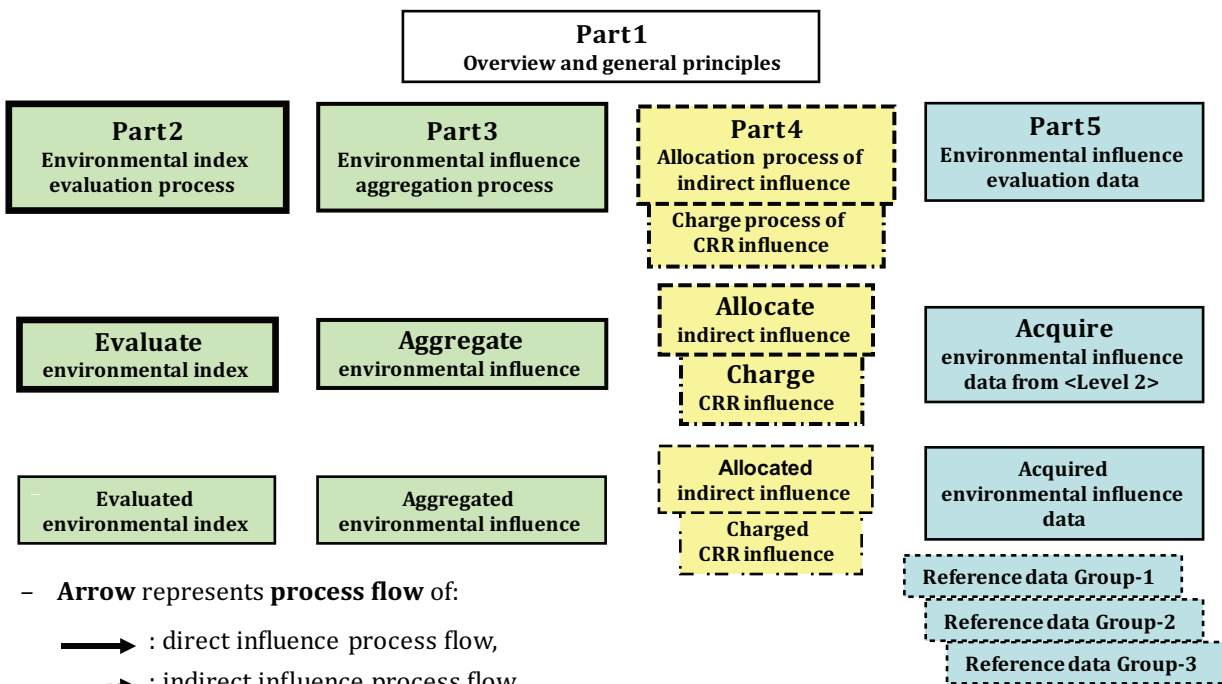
Part1
Overview and general principles

Part2
Environmental index evaluation process

Part3
Environmental influence aggregation process

Part4
Allocation process of indirect influence

Charge process of CRR influence

Part5
Environmental influence evaluation data

Evaluate
environmental index

Aggregate
environmental influence

Allocate
indirect influence

Charge
CRR influence

Acquire
environmental influence data from <Level 2>

Evaluated
environmental index

Aggregated
environmental influence

Allocated
indirect influence

Charged
CRR influence

Acquired
environmental influence data

Reference data Group-1

Reference data Group-2

Reference data Group-3

– **Arrow** represents **process flow** of:

: direct influence process flow,

: indirect influence process flow